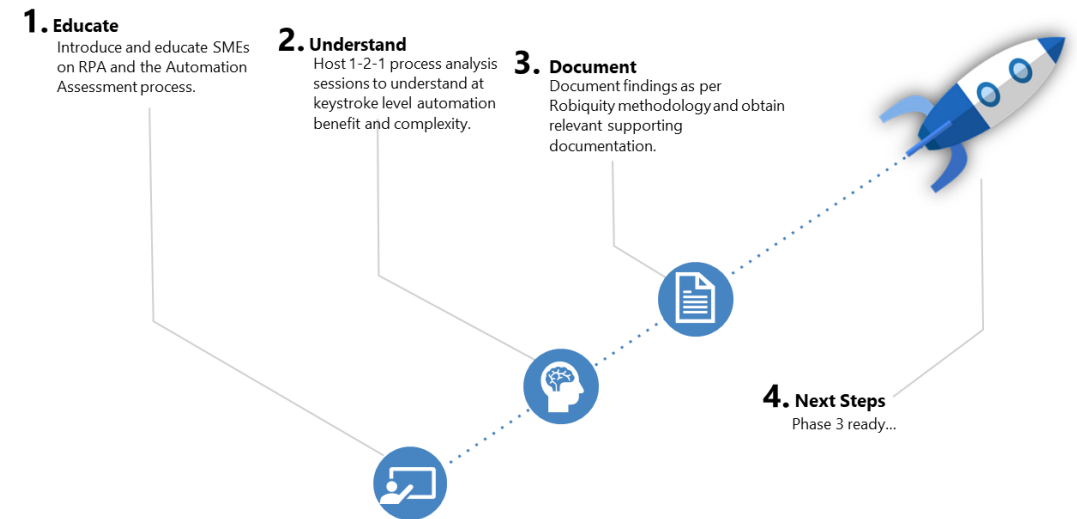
1. Educate
Introduce and educate SMEs on RPA and the Automation Assessment process.

2. Understand
Host 1-2-1 process analysis sessions to understand at keystroke level automation benefit and complexity.

3. Document
Document findings as per Robiquity methodology and obtain relevant supporting documentation.

4. Next Steps
Phase 3 ready...